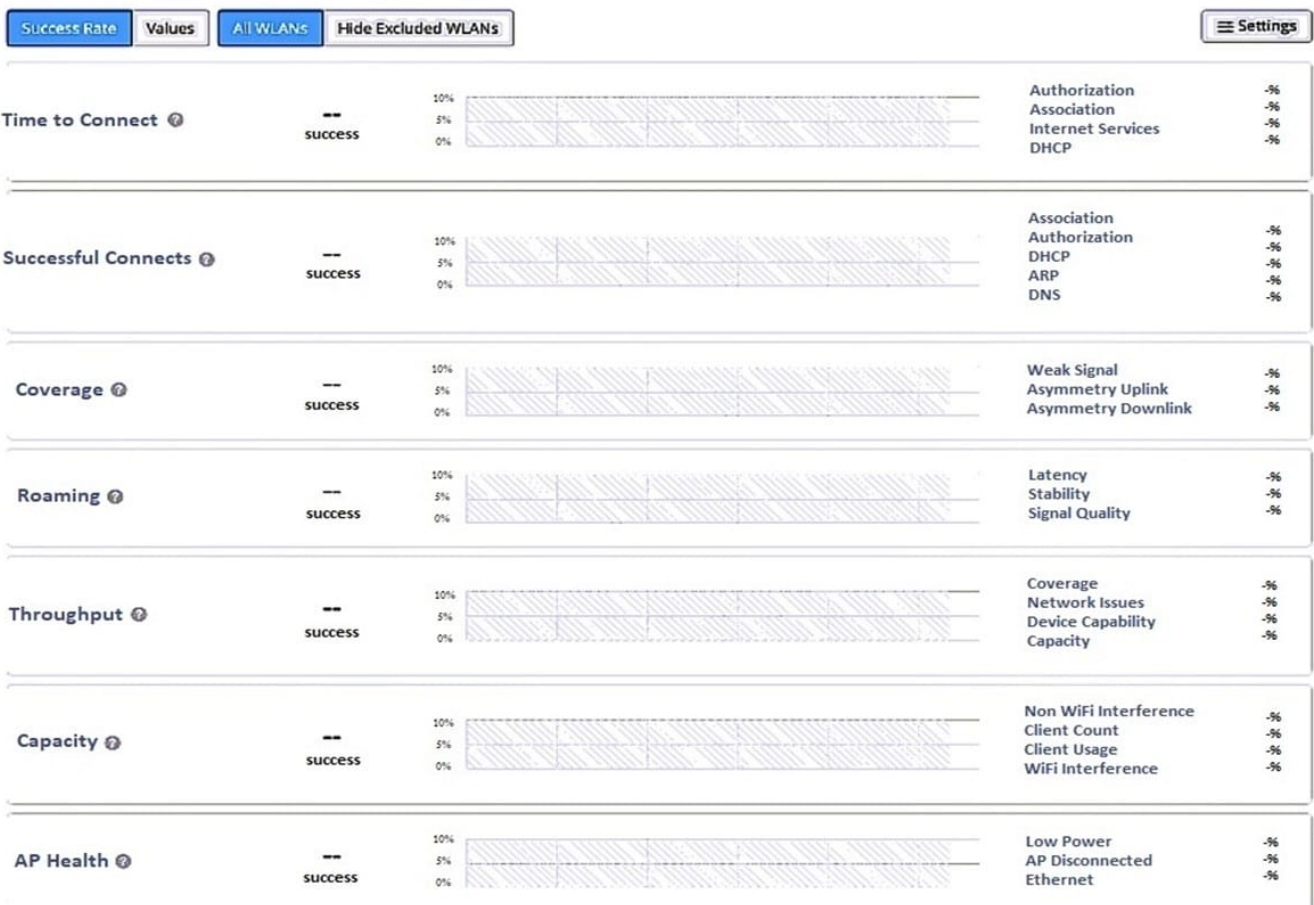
Success Rate Values All WLANs Hide Excluded WLANs Settings

Time to Connect

--
success

10%
5%
0%

Authorization -%
Association -%
Internet Services -%
DHCP -%

Successful Connects

--
success

10%
5%
0%

Association
Authorization -%
DHCP -%
ARP -%
DNS -%

Coverage

--
success

10%
5%
0%

Weak Signal -%
Asymmetry Uplink -%
Asymmetry Downlink -%

Roaming

--
success

10%
5%
0%

Latency -%
Stability -%
Signal Quality -%

Throughput

--
success

10%
5%
0%

Coverage -%
Network Issues -%
Device Capability -%
Capacity -%

Capacity

--
success

10%
5%
0%

Non WiFi Interference -%
Client Count -%
Client Usage -%
WiFi Interference -%

AP Health

--
success

10%
5%
0%

Low Power -%
AP Disconnected -%
Ethernet -%